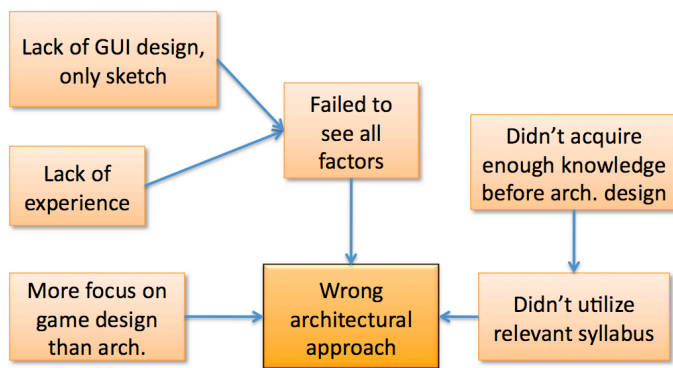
Lack of GUI design, only sketch

Lack of experience

Failed to see all factors

Didn't acquire enough knowledge before arch. design

More focus on game design than arch.

Wrong architectural approach

Didn't utilize relevant syllabus